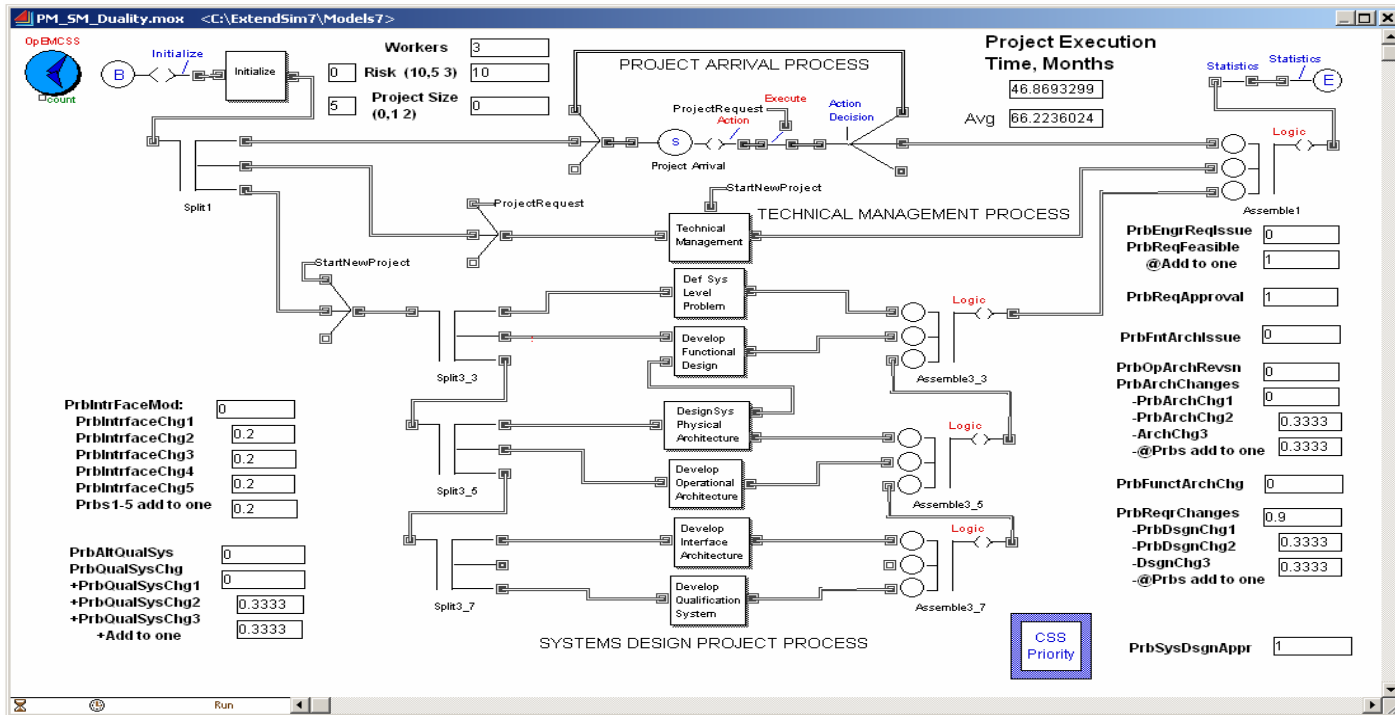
PM_SM_Duality.mox <C:\ExtendSim7\Models7>

OpEMCSS
count
B
Initialize
Initialize

Workers 3
0 Risk (10,5 3) 10
5 Project Size (0,1 2) 0

PROJECT ARRIVAL PROCESS

Project Execution Time, Months
46.8693299
Avg 66.2236024

Statistics
Statistics
E

ProjectRequest
Execute
Action
Action Decision
S
Project Arrival

Logic

Split1

StartNewProject
ProjectRequest
Technical Management
TECHNICAL MANAGEMENT PROCESS
Assemble1

PrbEngrReqIssue 0
PrbReqFeasible
@Add to one 1

StartNewProject
Def Sys Level Problem
Logic
PrbReqApproval 1

Develop Functional Design
PrbFntArchIssue 0

Split3_3
Assemble3_3

PrbOpArchRevsn 0
PrbArchChanges
-PrbArchChg1 0
-PrbArchChg2 0.3333
-ArchChg3 0.3333
-@Prbs add to one 0.3333

PrbIntrFaceMod: 0
PrbIntrfaceChg1 0.2
PrbIntrfaceChg2 0.2
PrbIntrfaceChg3 0.2
PrbIntrfaceChg4 0.2
PrbIntrfaceChg5 0.2
Prbs1-5 add to one

DesignSys Physical Architecture
Logic
Develop Operational Architecture
Split3_5
Assemble3_5

PrbFunctArchChg 0

PrbReqrChanges 0.9
-PrbDsgnChg1 0.3333
-PrbDsgnChg2 0.3333
-DsgnChg3 0.3333
-@Prbs add to one

PrbAltQualSys 0
PrbQualSysChg 0
+PrbQualSysChg1 0.3333
+PrbQualSysChg2 0.3333
+PrbQualSysChg3
+Add to one

Develop Interface Architecture
Logic
Develop Qualification System
Split3_7
Assemble3_7

SYSTEMS DESIGN PROJECT PROCESS

CSS Priority

PrbSysDsgnAppr 1

Run